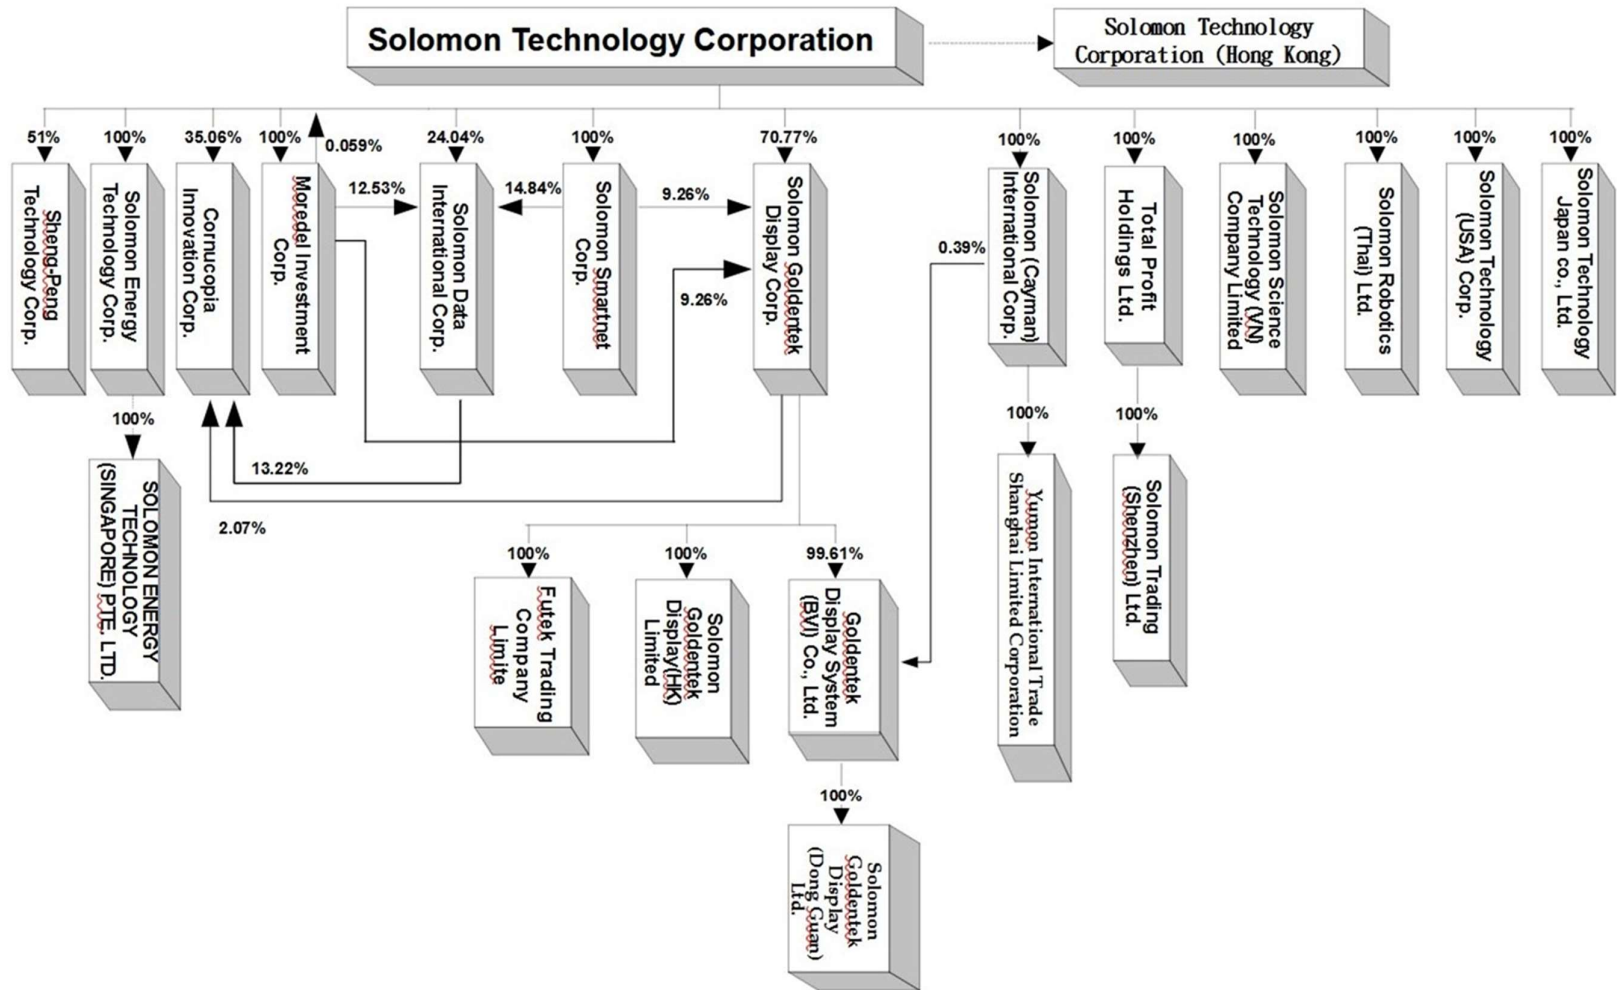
Solomon Technology Corporation

Solomon Technology Corporation (Hong Kong)

51%
Sheng-Peng Technology Corp.

100%
Solomon Energy Technology Corp.

100%
SOLOMON ENERGY TECHNOLOGY (SINGAPORE) PTE. LTD.

35.06%
Cornucopia Innovation Corp.

100%
Moredel Investment Corp.

0.059%

12.53%

24.04%
Solomon Data International Corp.

14.84%

100%
Solomon Smartnet Corp.

9.26%

70.77%
Solomon Goldentek Display Corp.

9.26%

13.22%

2.07%

100%
Futek Trading Company Limite

100%
Solomon Goldentek Display(HK) Limited

99.61%
Goldentek Display System (BVI) Co., Ltd.

100%
Solomon Goldentek Display (Dong Guan) Ltd.

0.39%

100%
Solomon (Cayman) International Corp.

100%
Yuman International Trade Shanghai Limited Corporation

100%
Total Profit Holdings Ltd.

100%
Solomon Trading (Shenzhen) Ltd.

100%
Solomon Science Technology (VN) Company Limited

100%
Solomon Robotics (Thai) Ltd.

100%
Solomon Technology (USA) Corp.

100%
Solomon Technology Japan co., Ltd.